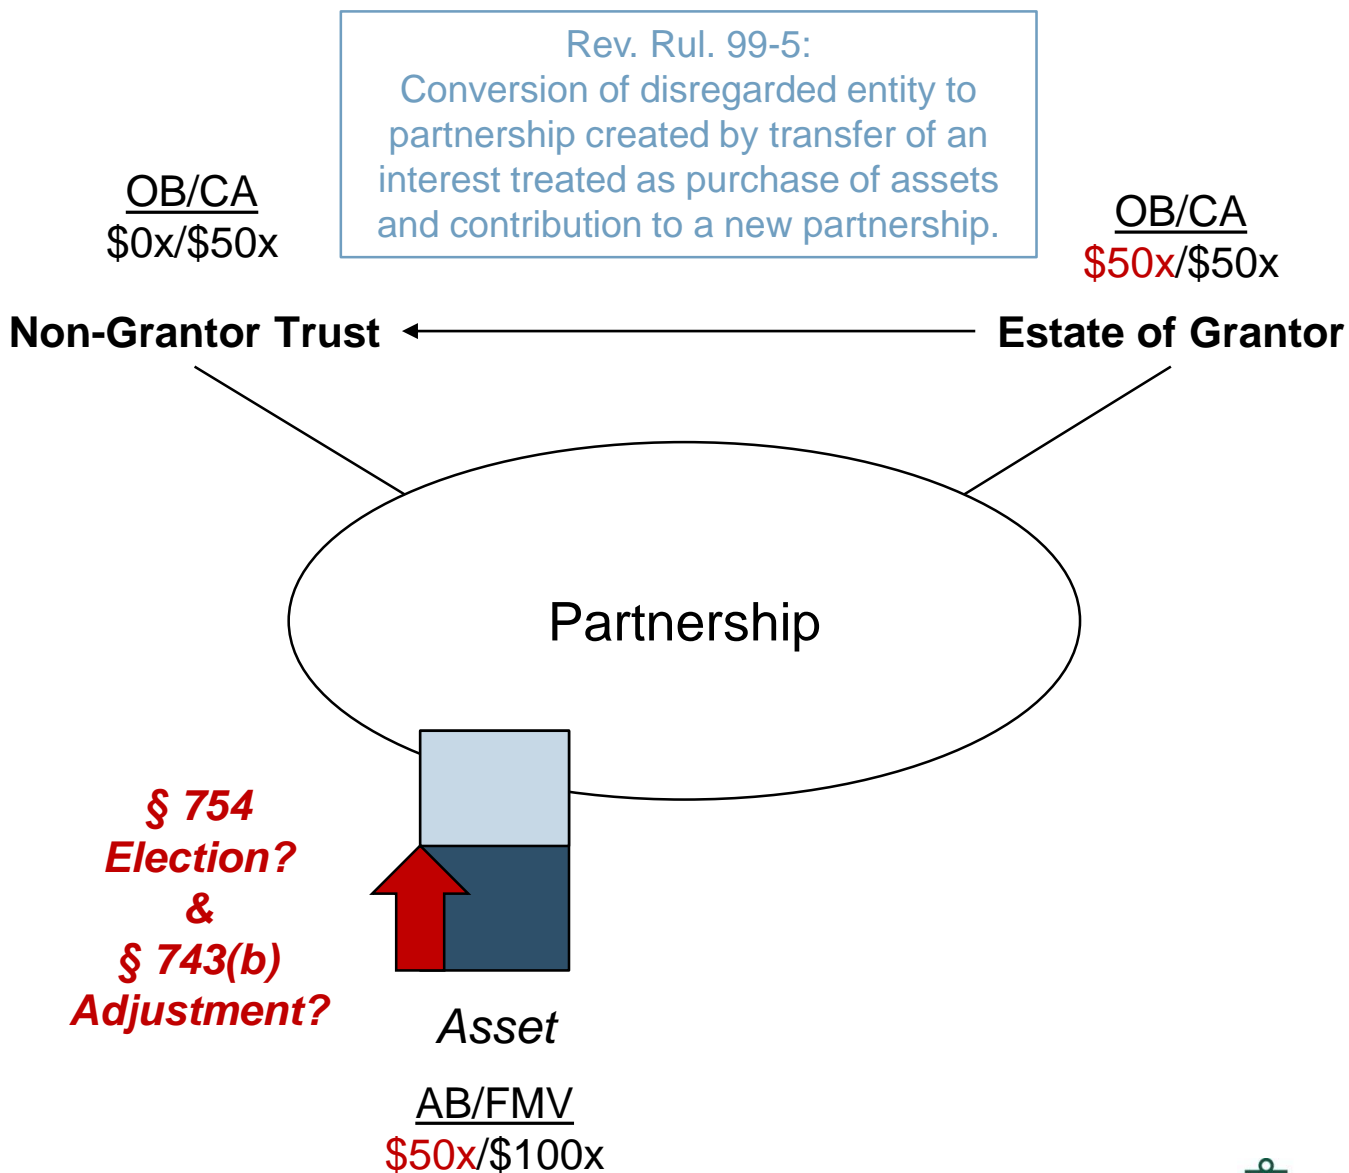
Rev. Rul. 99-5:
Conversion of disregarded entity to partnership created by transfer of an interest treated as purchase of assets and contribution to a new partnership.

OB/CA
$0x/$50x

OB/CA
$50x/$50x

Non-Grantor Trust

Estate of Grantor

Partnership

§ 754
Election?
&
§ 743(b)
Adjustment?

Asset

AB/FMV
$50x/$100x